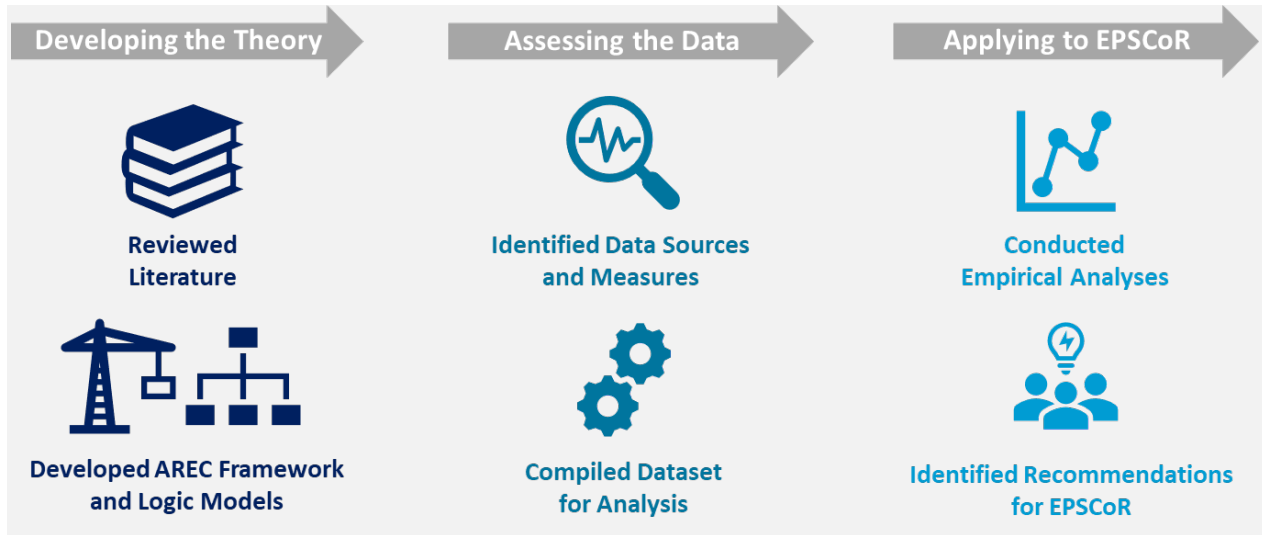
Developing the Theory

Reviewed Literature

Developed AREC Framework and Logic Models

Assessing the Data

Identified Data Sources and Measures

Compiled Dataset for Analysis

Applying to EPSCoR

Conducted Empirical Analyses

Identified Recommendations for EPSCoR